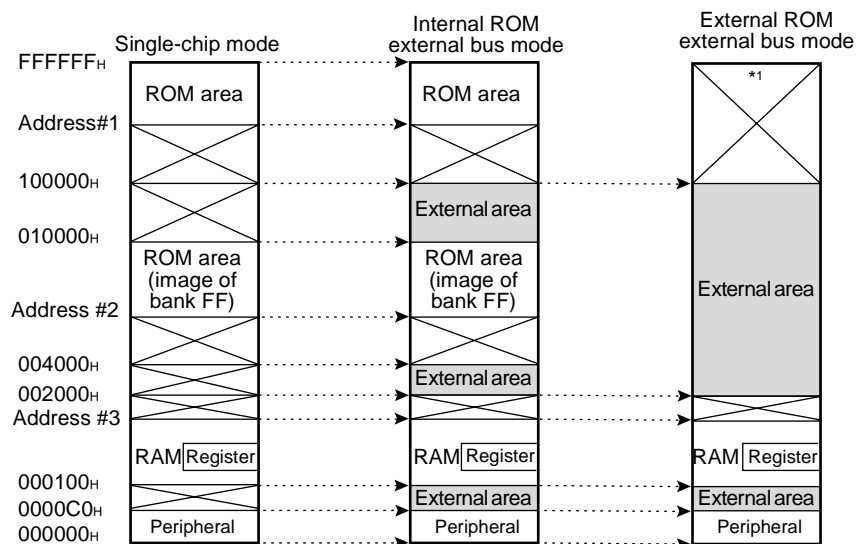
Single-chip mode

Internal ROM external bus mode

External ROM external bus mode

FFFFFF$_H$

ROM area

Address#1

100000$_H$

010000$_H$

ROM area (image of bank FF)

Address #2

004000$_H$

002000$_H$

Address #3

RAM Register

000100$_H$

0000C0$_H$

000000$_H$

Peripheral

ROM area

External area

ROM area (image of bank FF)

External area

RAM Register

External area

Peripheral

*1

External area

RAM Register

External area

Peripheral